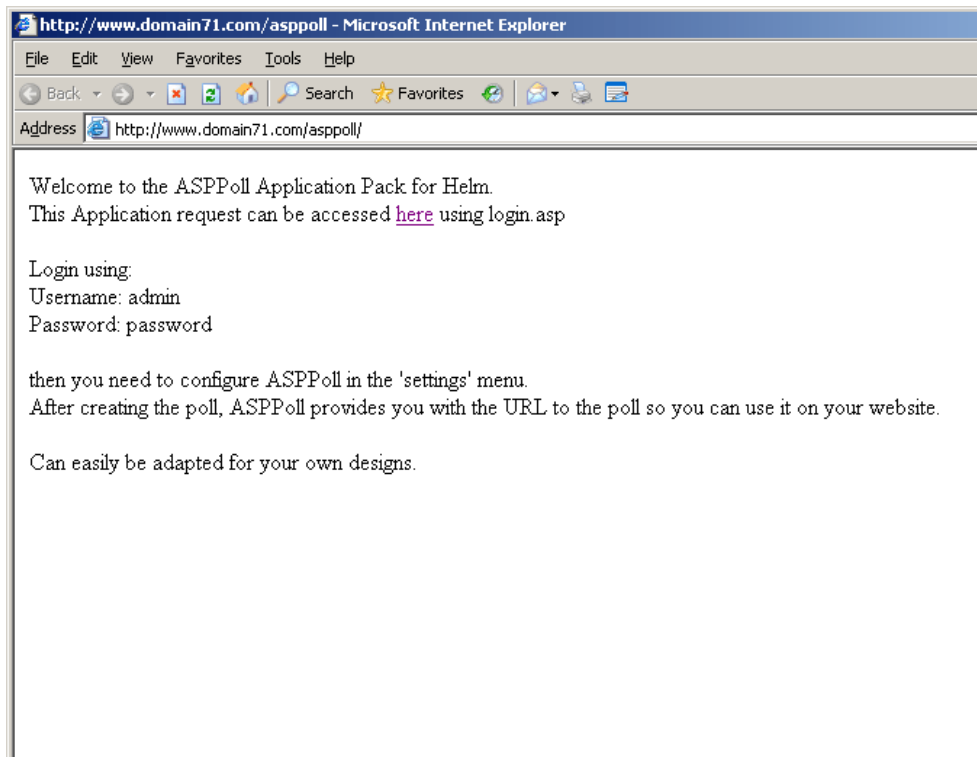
http://www.domain71.com/asppoll - Microsoft Internet Explorer

File Edit View Favorites Tools Help

Back Search Favorites

Address http://www.domain71.com/asppoll/

Welcome to the ASPPoll Application Pack for Helm.
This Application request can be accessed here using login.asp

Login using:
Username: admin
Password: password

then you need to configure ASPPoll in the 'settings' menu.
After creating the poll, ASPPoll provides you with the URL to the poll so you can use it on your website.

Can easily be adapted for your own designs.